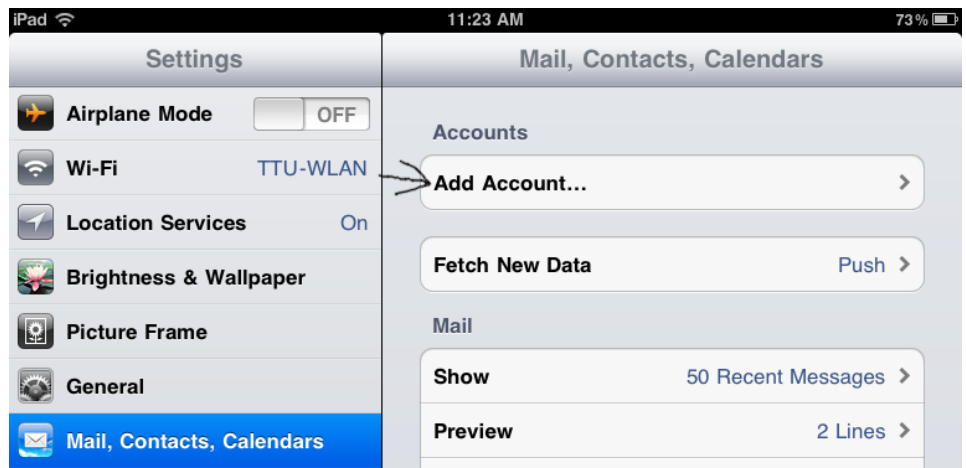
iPad

11:23 AM

73%

Settings

Airplane Mode OFF

Wi-Fi TTU-WLAN

Location Services On

Brightness & Wallpaper

Picture Frame

General

Mail, Contacts, Calendars

Mail, Contacts, Calendars

Accounts

Add Account...

Fetch New Data Push

Mail

Show 50 Recent Messages

Preview 2 Lines